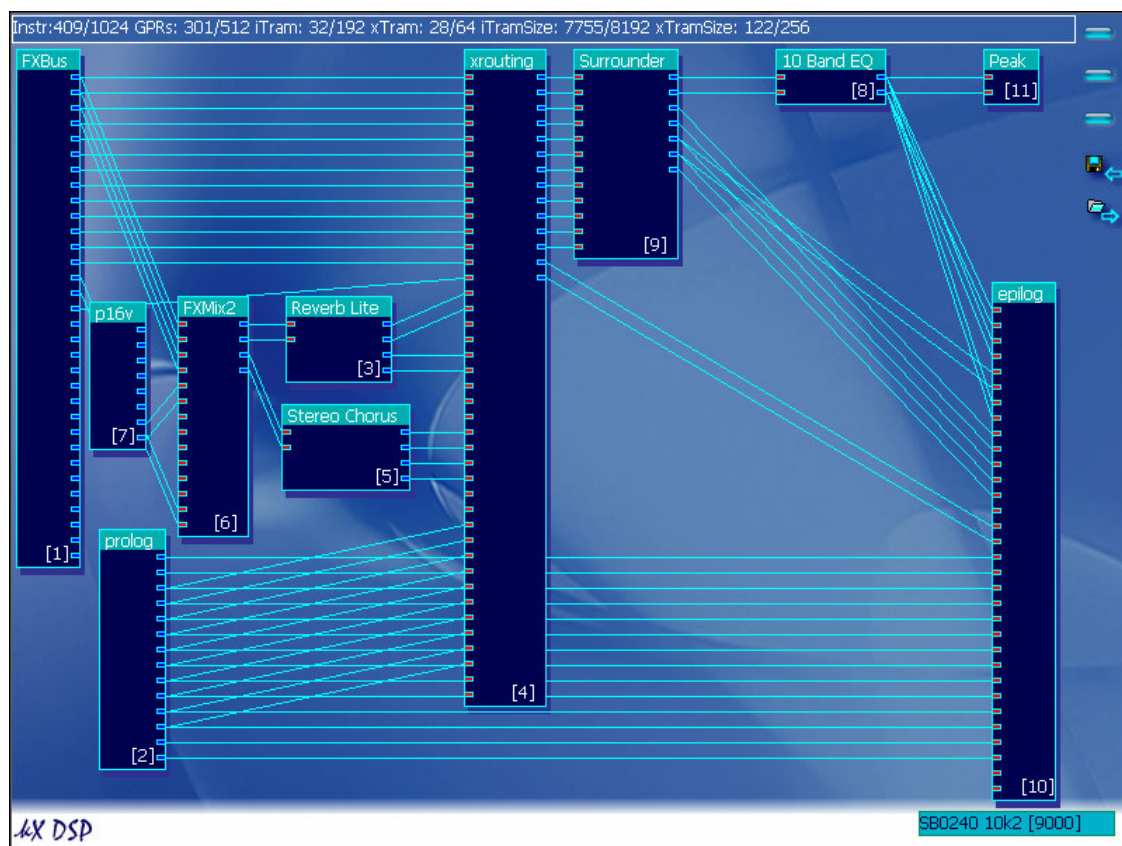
Instr:409/1024 GPRs: 301/512 iTram: 32/192 xTram: 28/64 iTramSize: 7755/8192 xTramSize: 122/256

FXBus
[1]

xrouting
[4]

Surrounder
[9]

10 Band EQ
[8]

Peak
[11]

p16v
[7]

FXMix2
[6]

Reverb Lite
[3]

Stereo Chorus
[5]

epilog
[10]

prolog
[2]

kX DSP

SB0240 10k2 [9000]